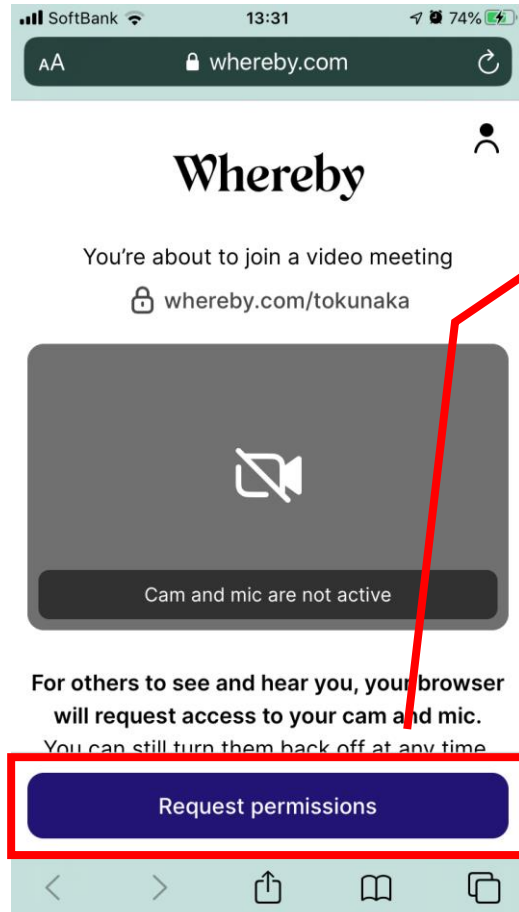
SoftBank 13:31 74%

AA whereby.com

Whereby

You're about to join a video meeting

whereby.com/tokunaka

Cam and mic are not active

For others to see and hear you, your browser will request access to your cam and mic.

You can still turn them back off at any time.

Request permissions